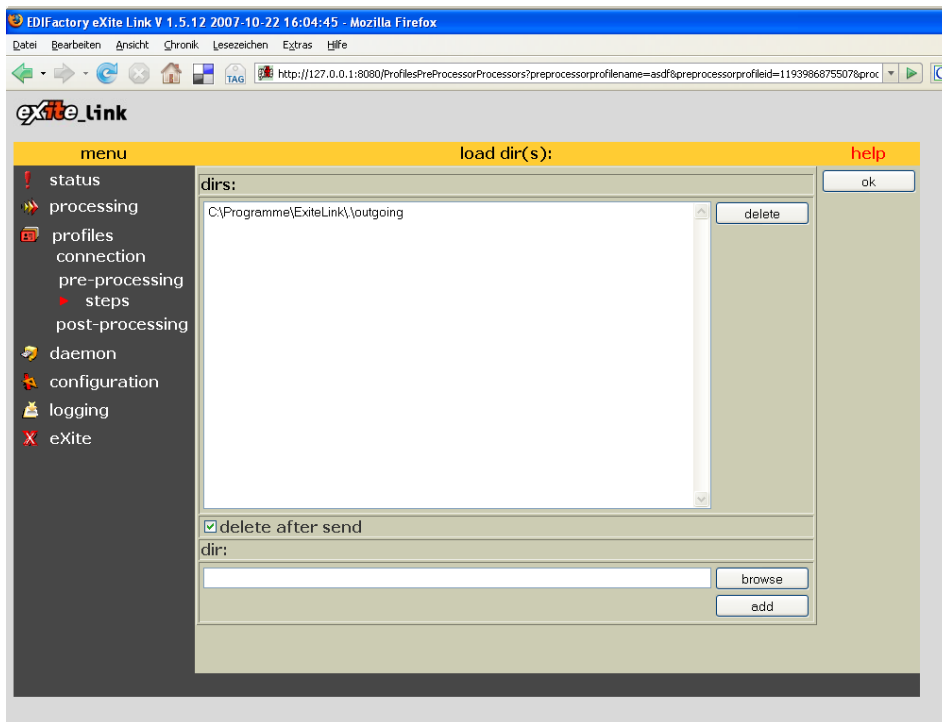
EDIFactory eXite Link V 1.5.12 2007-10-22 16:04:45 - Mozilla Firefox

Datei Bearbeiten Ansicht Chronik Lesezeichen Extras Hilfe

TAG http://127.0.0.1:8080/ProfilesPreProcessorProcessors?preprocessorprofilename=asdf&preprocessorprofileid=1193986875507&proc

eXite_Link

menu
load dir(s):
help

status
processing
profiles
connection
pre-processing
steps
post-processing
daemon
configuration
logging
eXite

dirs:
ok
C:\Programme\ExiteLink\.\outgoing
delete

delete after send
dir:
browse
add